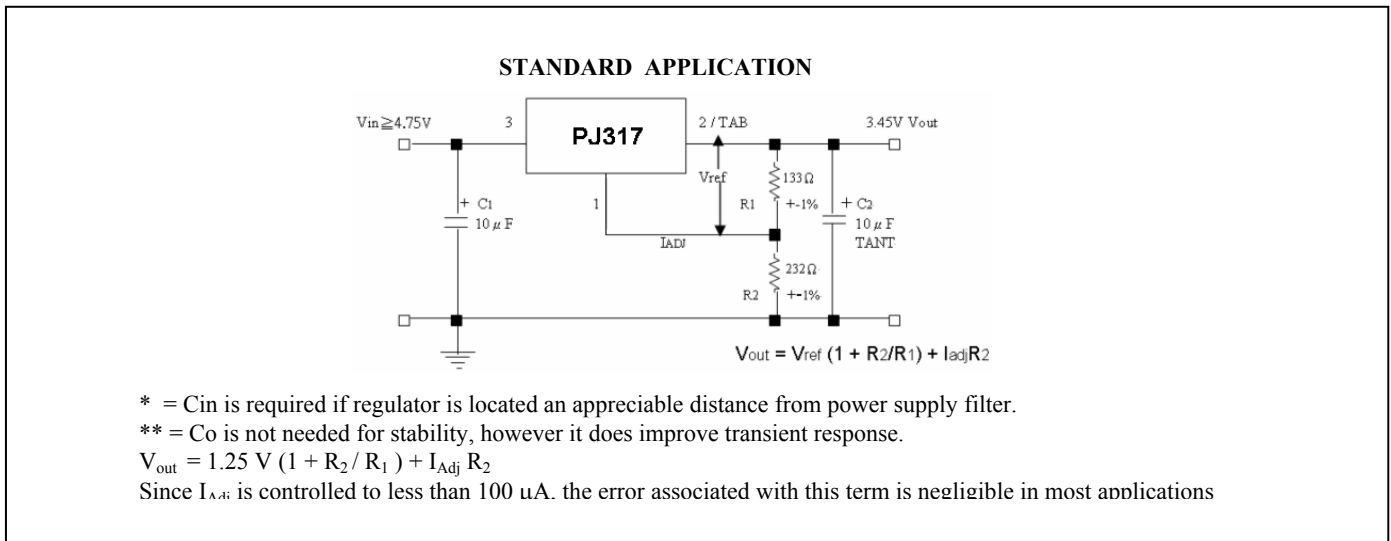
STANDARD APPLICATION

Vin≧4.75V

3

PJ317

2 / TAB

3.45V Vout

Vref

133Ω

R1

+-1%

+ C1

10 μ F

1

+ C2

10 μ F

TANT

IADJ

232Ω

R2

+-1%

Vout = Vref (1 + R2/R1) + IadjR2

* = Cin is required if regulator is located an appreciable distance from power supply filter.

** = Co is not needed for stability, however it does improve transient response.

$V_{out}$ = 1.25 V (1 + $R_2$ / $R_1$ ) + $I_{Adj}$ $R_2$

Since $I_{Adj}$ is controlled to less than 100 μA, the error associated with this term is negligible in most applications